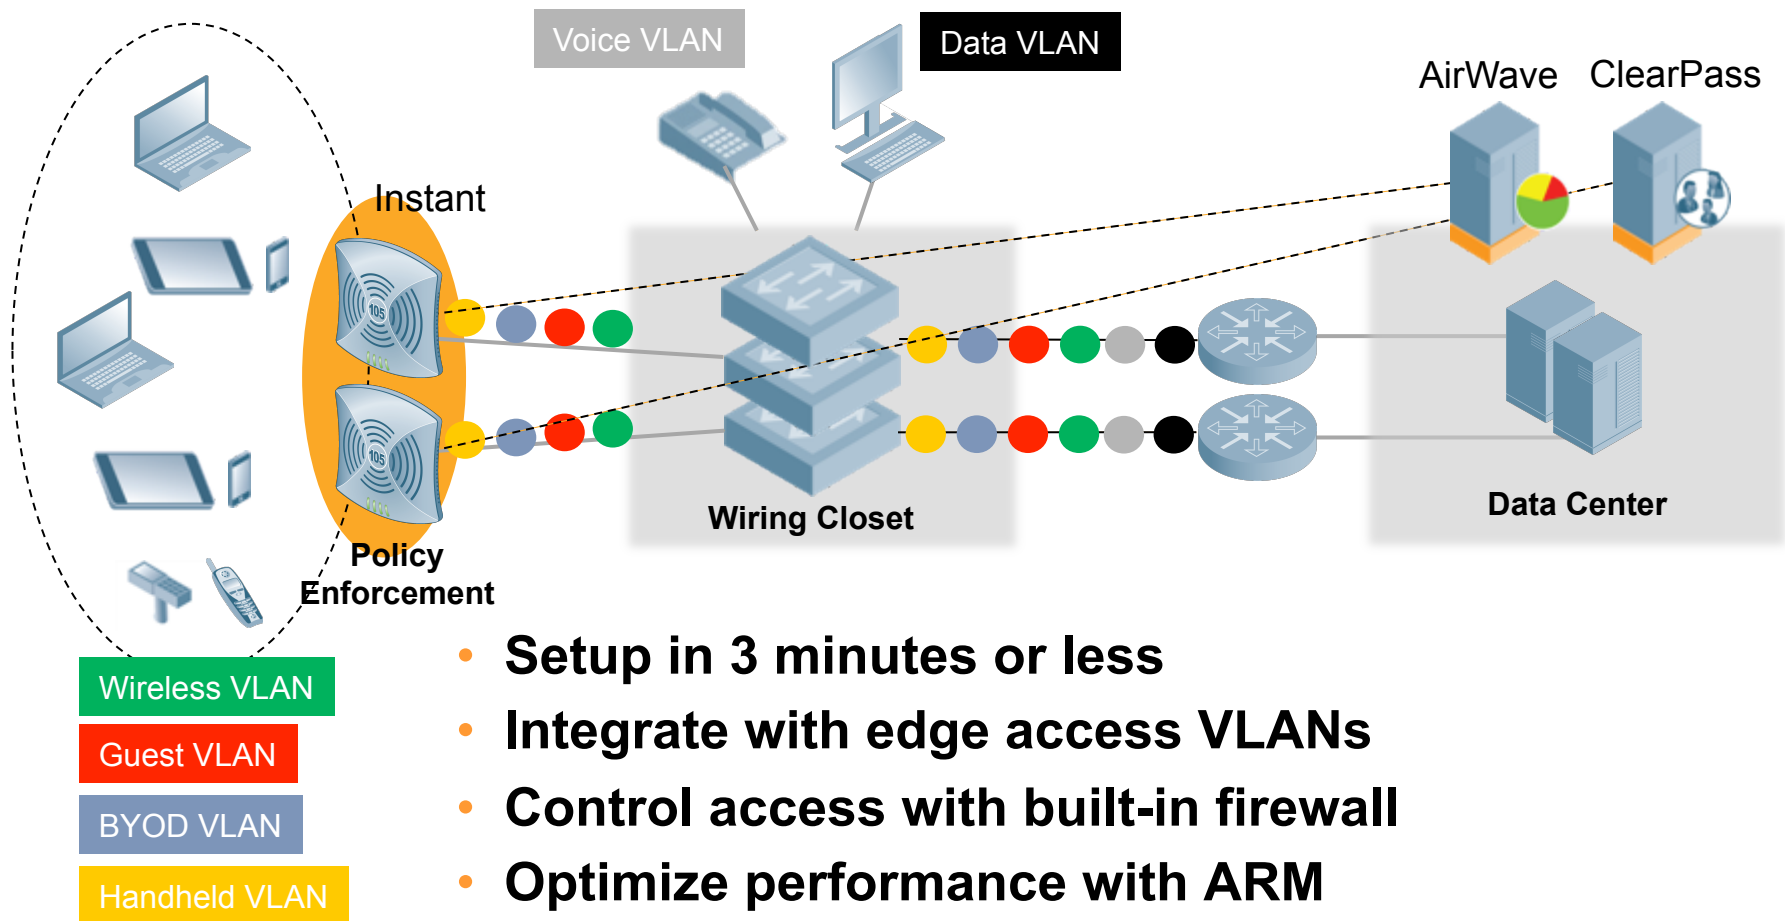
Voice VLAN

Data VLAN

AirWave

ClearPass

Instant

105

105

Wiring Closet

Data Center

Policy Enforcement

Wireless VLAN

Guest VLAN

BYOD VLAN

Handheld VLAN

- Setup in 3 minutes or less
- Integrate with edge access VLANs
- Control access with built-in firewall
- Optimize performance with ARM